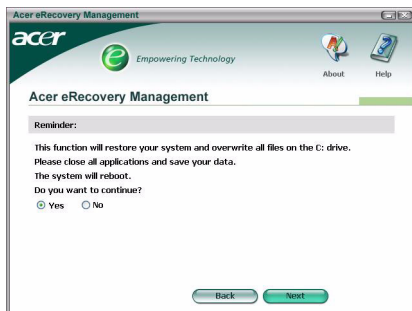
Acer eRecovery Management

acer

Empowering Technology

About

Help

Acer eRecovery Management

Reminder:

This function will restore your system and overwrite all files on the C: drive.
Please close all applications and save your data.
The system will reboot.
Do you want to continue?

Yes

No

Back

Next